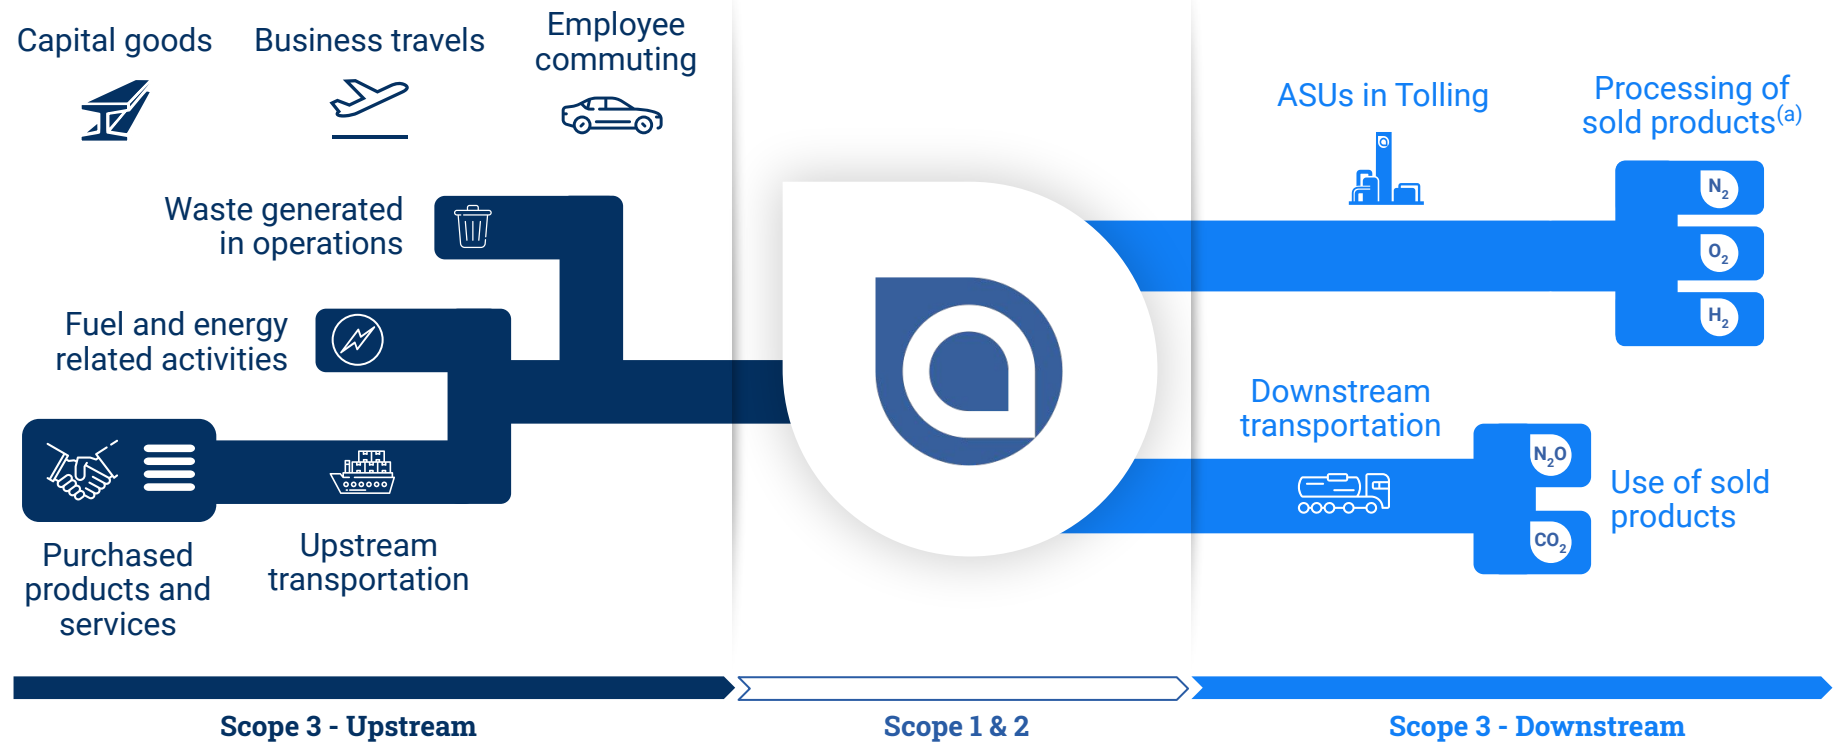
Capital goods

Business travels

Employee commuting

Waste generated in operations

Fuel and energy related activities

Purchased products and services

Upstream transportation

ASUs in Tolling

Processing of sold products$^{(a)}$

$N_2$

$O_2$

$H_2$

Downstream transportation

$N_2O$

$CO_2$

Use of sold products

Scope 3 - Upstream

Scope 1 & 2

Scope 3 - Downstream